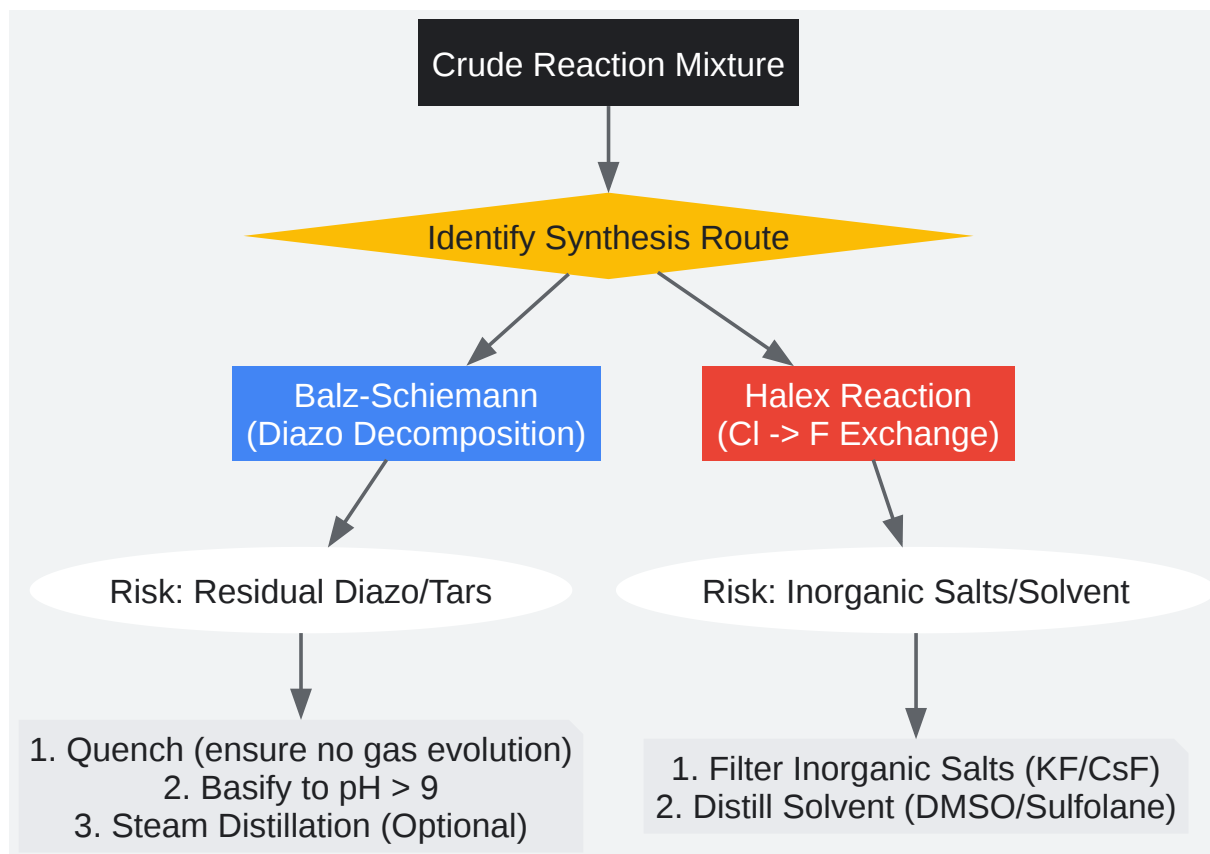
Crude Reaction Mixture

Identify Synthesis Route

Balz-Schiemann
(Diazo Decomposition)

Halex Reaction
(Cl -> F Exchange)

Risk: Residual Diazo/Tars

Risk: Inorganic Salts/Solvent

1. Quench (ensure no gas evolution)
2. Basify to pH > 9
3. Steam Distillation (Optional)

1. Filter Inorganic Salts (KF/CsF)
2. Distill Solvent (DMSO/Sulfolane)